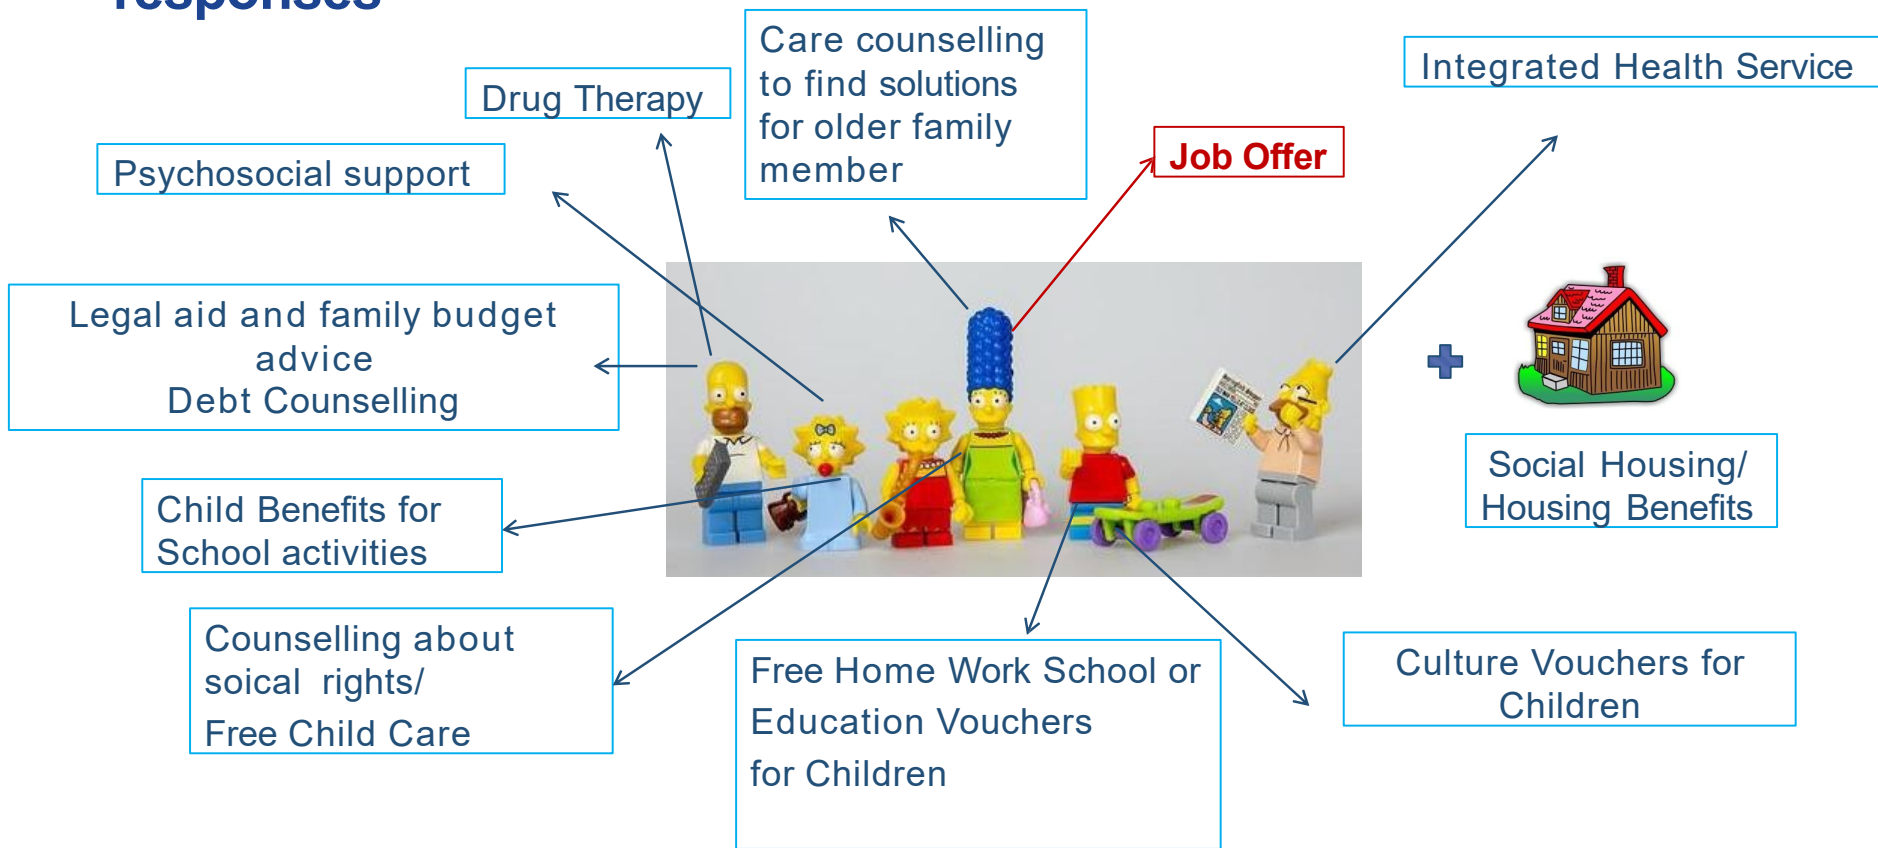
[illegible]

Drug Therapy

Care counselling to find solutions for older family member

Integrated Health Service

Psychosocial support

Job Offer

Legal aid and family budget advice
Debt Counselling

Child Benefits for School activities

Social Housing/ Housing Benefits

Counselling about soical rights/
Free Child Care

Free Home Work School or Education Vouchers for Children

Culture Vouchers for Children